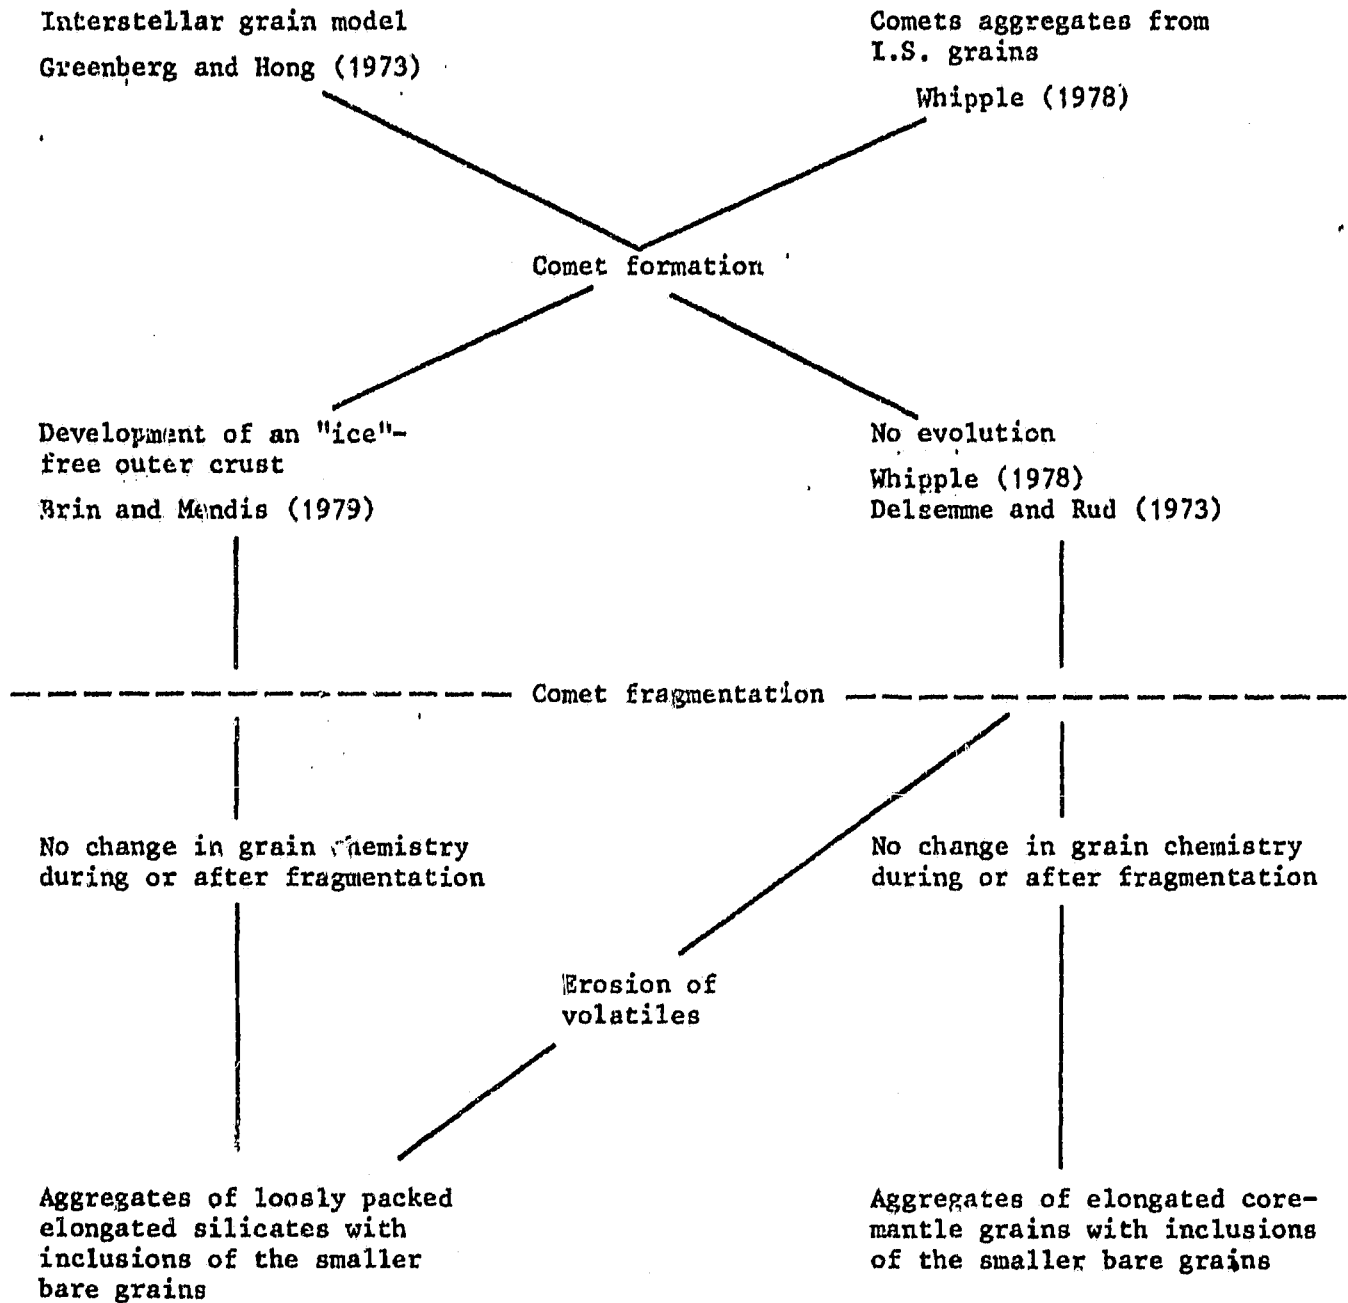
Interstellar grain model

Greenberg and Hong (1973)

Comets aggregates from I.S. grains

Whipple (1978)

Comet formation

Development of an "ice"-free outer crust

Brin and Mendis (1979)

No evolution

Whipple (1978)
Delsemme and Rud (1973)

Comet fragmentation

No change in grain chemistry during or after fragmentation

No change in grain chemistry during or after fragmentation

Erosion of volatiles

Aggregates of loosly packed elongated silicates with inclusions of the smaller bare grains

Aggregates of elongated core-mantle grains with inclusions of the smaller bare grains